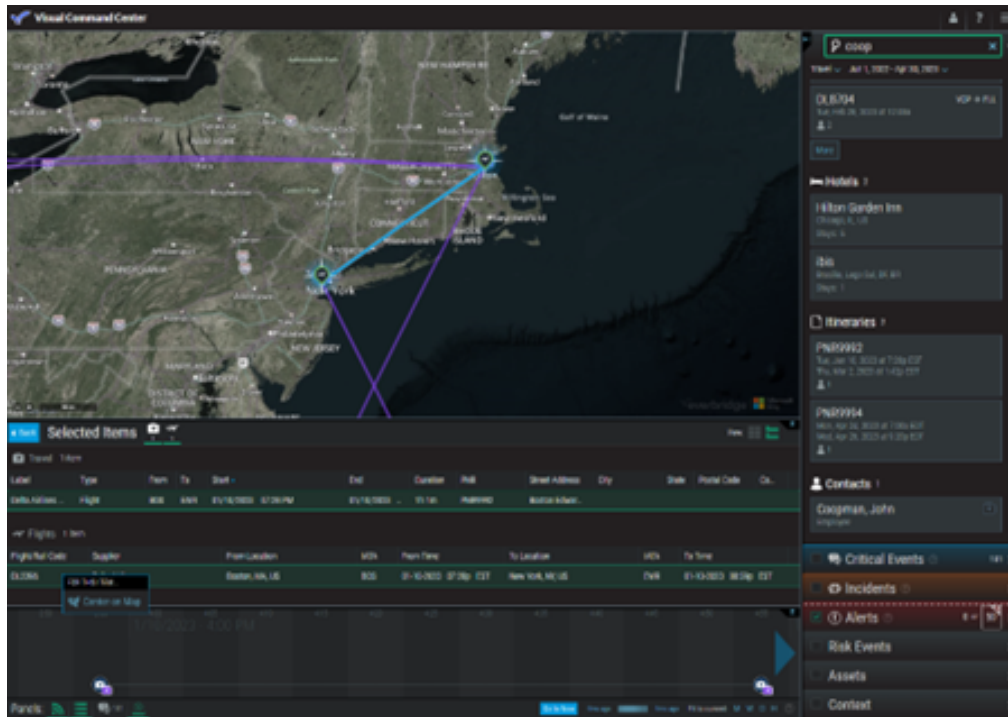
Visual Command Center

coop

Travel ∨ Jul 1, 2022 - Apr 30, 2023 ∨

DL6704
VSP → PSU

More

Hotels 2

Hilton Garden Inn

Ibis

Itineraries 2

PNR9992

PNR9994

Contacts 1

Coopman, John

Critical Events

Incidents

Alerts

Risk Events

Assets

Context

Selected Items

Travel 1 item

| Label | Type | From | To | Start | End | Duration | PNR | Street Address | City | State | Postal Code |
|---|---|---|---|---|---|---|---|---|---|---|---|
| Delta Airlines ... | Flight | BOS | EWR | 01/10/2023 07:26 PM | 01/10/2023 ... | | | Boston Airport | | | |

Flights 1 item

| Flight/Rail Code | Supplier | From Location | MDA | From Time | To Location | MDA | To Time |
|---|---|---|---|---|---|---|---|
| DL2065 | | Boston, MA, US | BOS | 01-10-2023 07:26p EST | New York, NY, US | EWR | 01-10-2023 08:39p EST |

Center on Map

Panels: